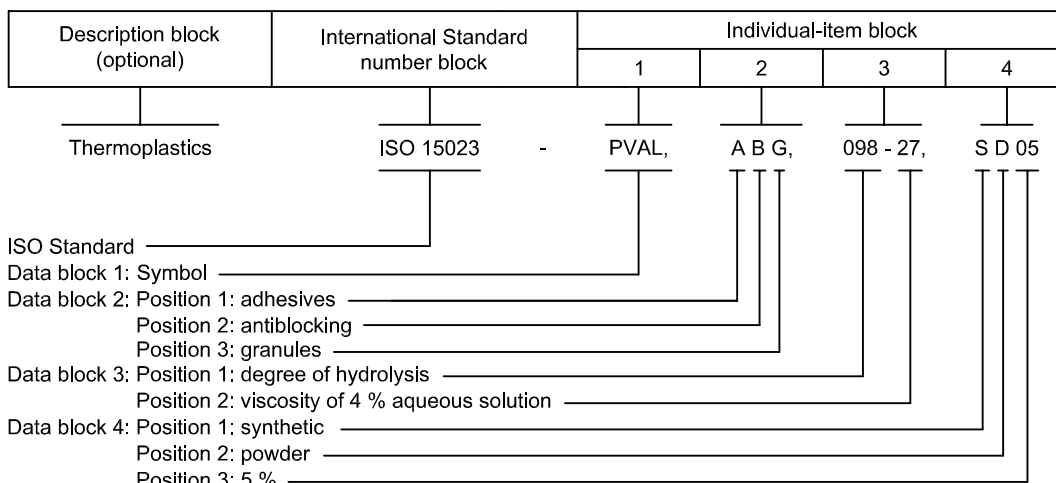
| Description block (optional) | International Standard number block | Individual-item block | | | |
|---|---|---|---|---|---|
| | | 1 | 2 | 3 | 4 |

Thermoplastics ISO 15023 - PVAL, A B G, 098 - 27, S D 05

ISO Standard
Data block 1: Symbol
Data block 2: Position 1: adhesives
Position 2: antiblocking
Position 3: granules
Data block 3: Position 1: degree of hydrolysis
Position 2: viscosity of 4 % aqueous solution
Data block 4: Position 1: synthetic
Position 2: powder
Position 3: 5 %